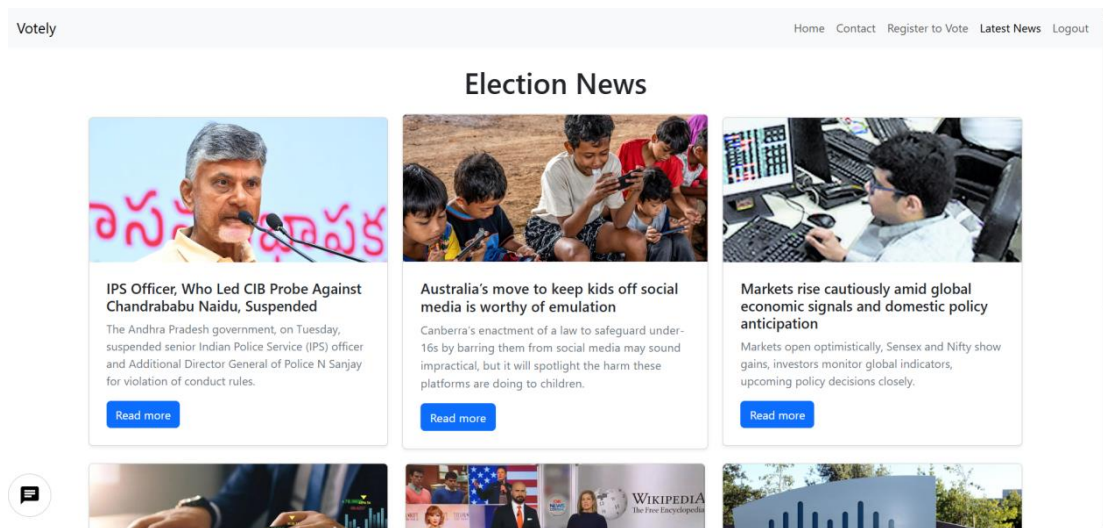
Votely

Home Contact Register to Vote Latest News Logout

Election News

IPS Officer, Who Led CIB Probe Against Chandrababu Naidu, Suspended

The Andhra Pradesh government, on Tuesday, suspended senior Indian Police Service (IPS) officer and Additional Director General of Police N Sanjay for violation of conduct rules.

Read more

Australia's move to keep kids off social media is worthy of emulation

Canberra's enactment of a law to safeguard under-16s by barring them from social media may sound impractical, but it will spotlight the harm these platforms are doing to children.

Read more

Markets rise cautiously amid global economic signals and domestic policy anticipation

Markets open optimistically, Sensex and Nifty show gains, investors monitor global indicators, upcoming policy decisions closely.

Read more

WIKIPEDIA
The Free Encyclopedia